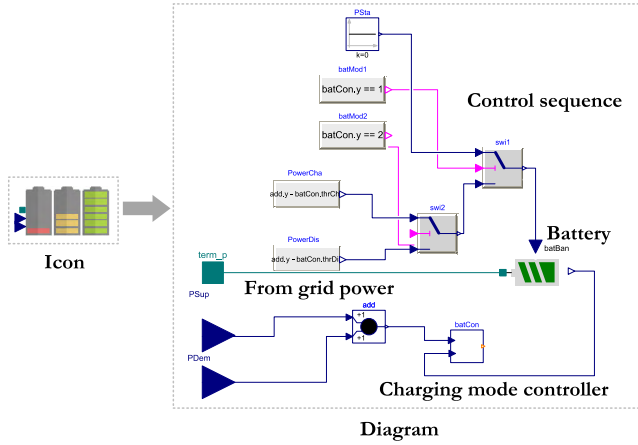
Icon

PSta

k=0

batMod1

batCon.y == 1

batMod2

batCon.y == 2

Control sequence

swi1

PowerCha

add.y - batCon.thrCh

swi2

Battery

PowerDis

add.y - batCon.thrDi

batBan

term_p

PSup

From grid power

add

+1

+1

batCon

PDem

Charging mode controller

Diagram